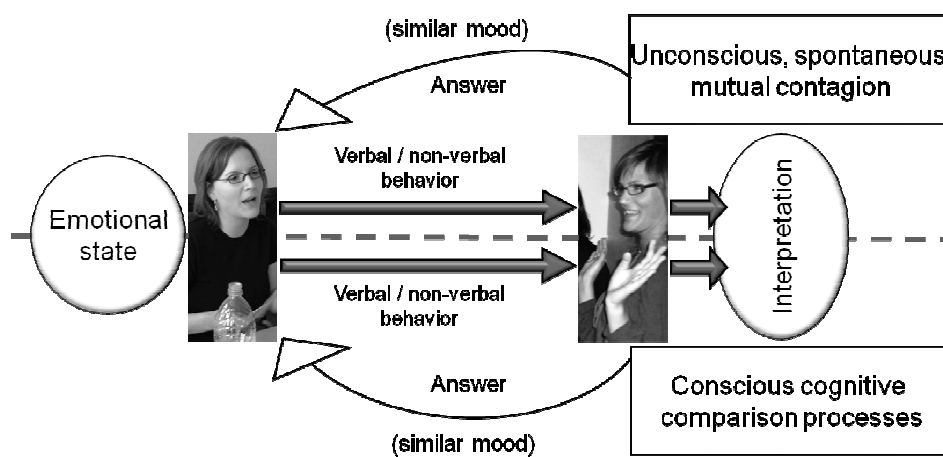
(similar mood)

Answer

Unconscious, spontaneous mutual contagion

Emotional state

Verbal / non-verbal behavior

Verbal / non-verbal behavior

Interpretation

Answer

Conscious cognitive comparison processes

(similar mood)